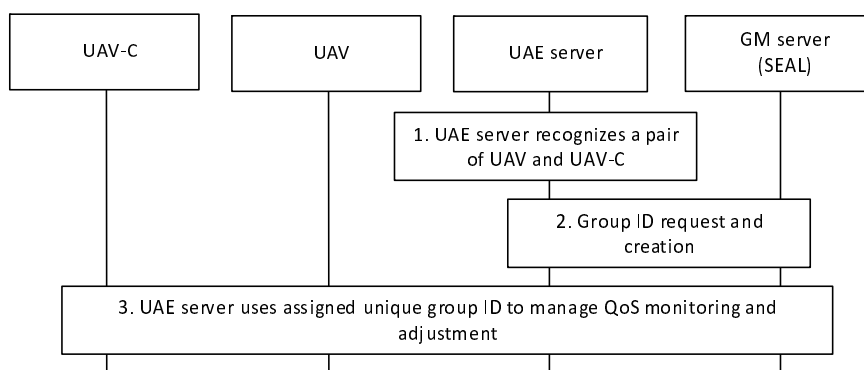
UAV-C

UAV

UAE server

GM server (SEAL)

1. UAE server recognizes a pair of UAV and UAV-C

2. Group ID request and creation

3. UAE server uses assigned unique group ID to manage QoS monitoring and adjustment